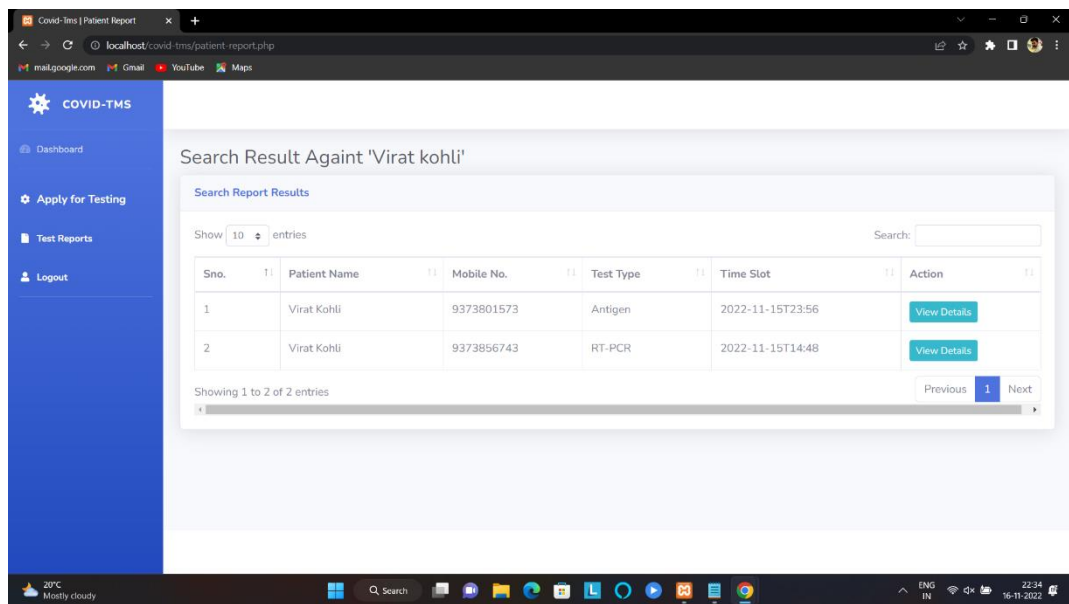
Covid-Tms | Patient Report

localhost/covid-tms/patient-report.php

mail.google.com Gmail YouTube Maps

COVID-TMS

Dashboard

Apply for Testing

Test Reports

Logout

Search Result Againt 'Virat kohli'

Search Report Results

Show 10 entries

Search:

| Sno. | Patient Name | Mobile No. | Test Type | Time Slot | Action |
|---|---|---|---|---|---|
| 1 | Virat Kohli | 9373801573 | Antigen | 2022-11-15T23:56 | View Details |
| 2 | Virat Kohli | 9373856743 | RT-PCR | 2022-11-15T14:48 | View Details |

Showing 1 to 2 of 2 entries

Previous 1 Next

20°C
Mostly cloudy

Search

ENG
IN

22:34
16-11-2022